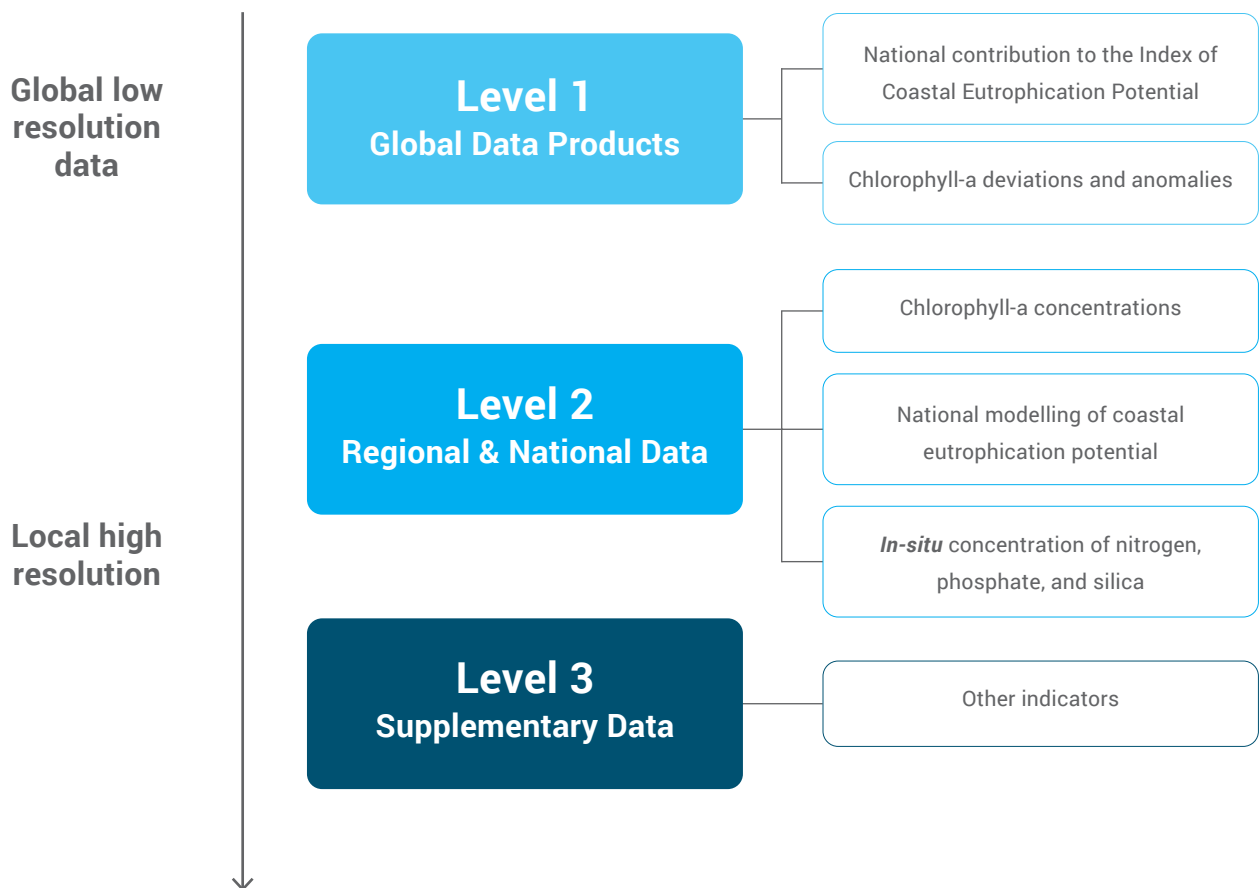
Global low resolution data

Local high resolution

Level 1
Global Data Products

National contribution to the Index of Coastal Eutrophication Potential

Chlorophyll-a deviations and anomalies

Level 2
Regional & National Data

Chlorophyll-a concentrations

National modelling of coastal eutrophication potential

*In-situ* concentration of nitrogen, phosphate, and silica

Level 3
Supplementary Data

Other indicators